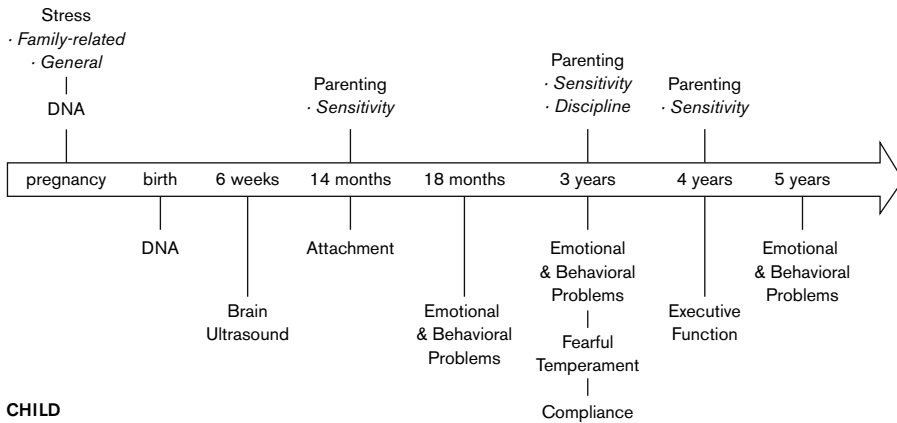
Stress
· Family-related
· General
DNA

Parenting
· Sensitivity

Parenting
· Sensitivity
· Discipline

Parenting
· Sensitivity

pregnancy birth 6 weeks 14 months 18 months 3 years 4 years 5 years

DNA

Brain Ultrasound

Attachment

Emotional & Behavioral Problems

Emotional & Behavioral Problems
Fearful Temperament
Compliance

Executive Function

Emotional & Behavioral Problems

CHILD